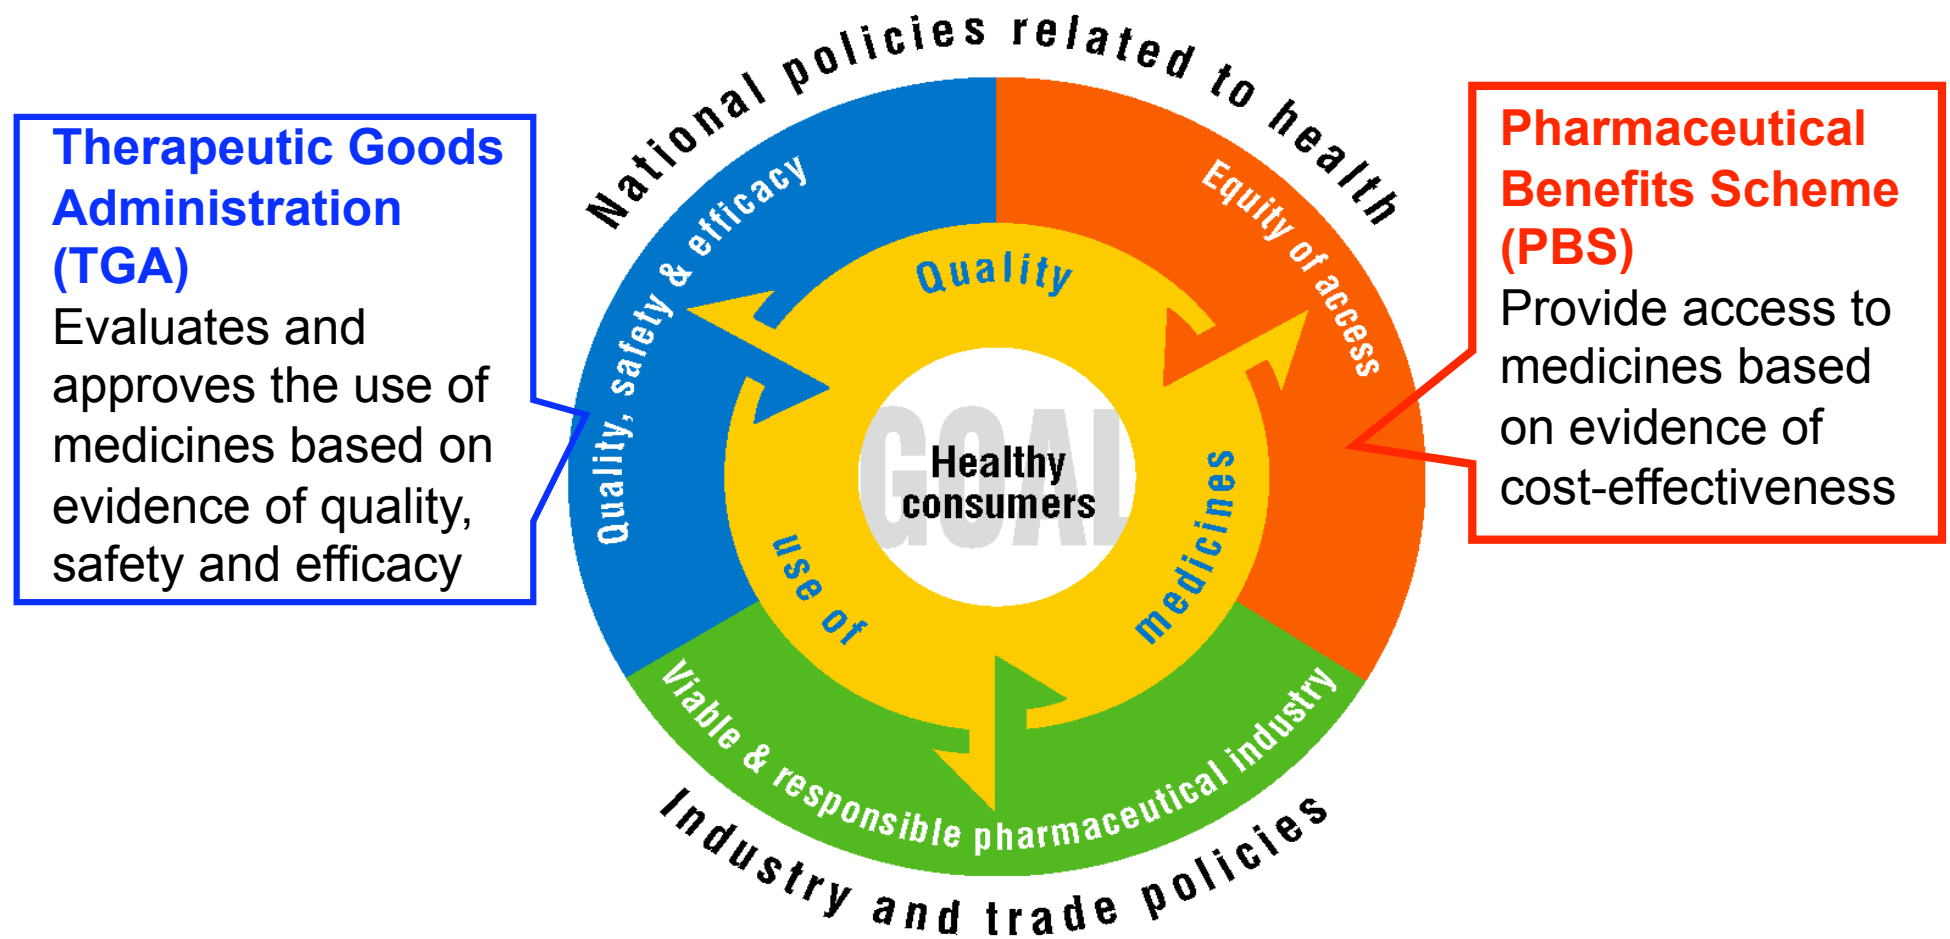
Therapeutic Goods Administration (TGA)
Evaluates and approves the use of medicines based on evidence of quality, safety and efficacy

National policies related to health

Quality, safety & efficacy

Equity of access

Quality

GOAL
Healthy consumers

use of

medicines

Viable & responsible pharmaceutical industry

Industry and trade policies

Pharmaceutical Benefits Scheme (PBS)
Provide access to medicines based on evidence of cost-effectiveness